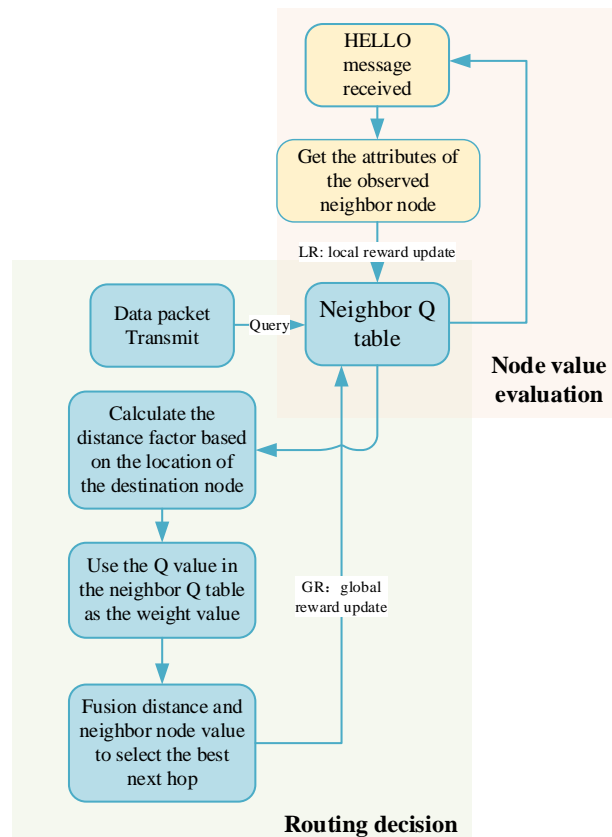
HELLO message received

Get the attributes of the observed neighbor node

LR: local reward update

Data packet Transmit

Query

Neighbor Q table

Node value evaluation

Calculate the distance factor based on the location of the destination node

Use the Q value in the neighbor Q table as the weight value

GR：global reward update

Fusion distance and neighbor node value to select the best next hop

Routing decision